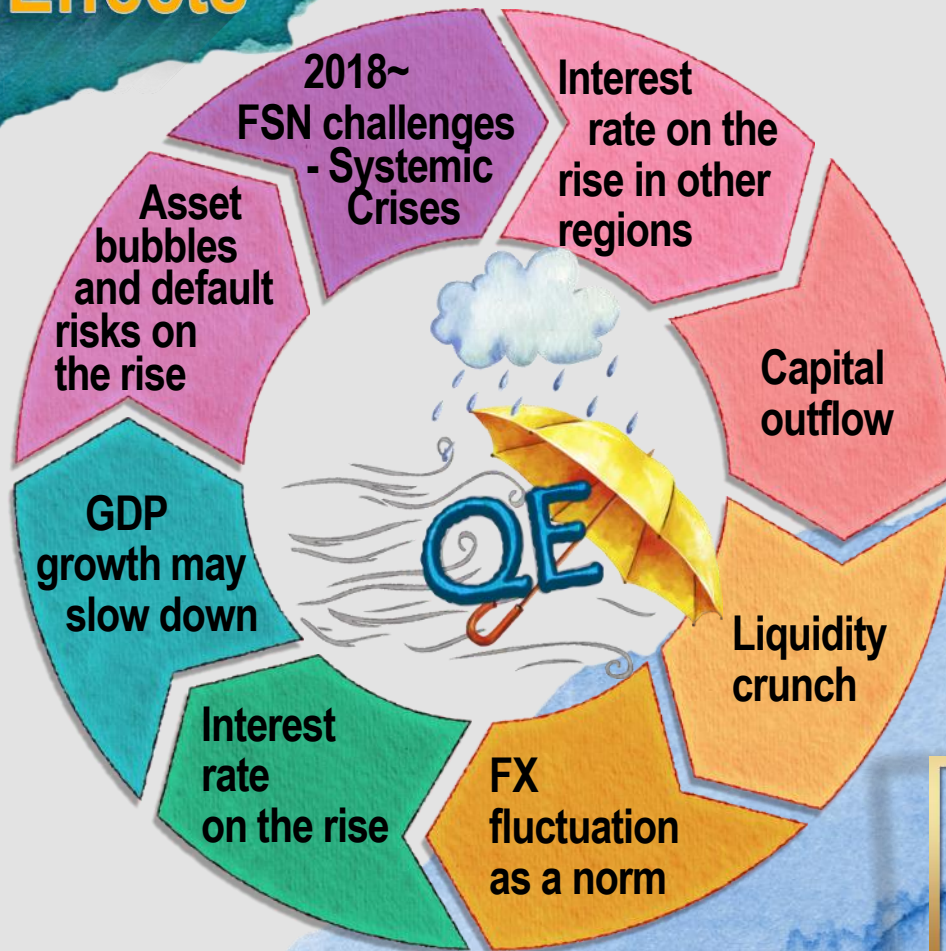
Effects

2018~ FSN challenges - Systemic Crises

Interest rate on the rise in other regions

Capital outflow

Liquidity crunch

FX fluctuation as a norm

Interest rate on the rise

GDP growth may slow down

Asset bubbles and default risks on the rise

QE